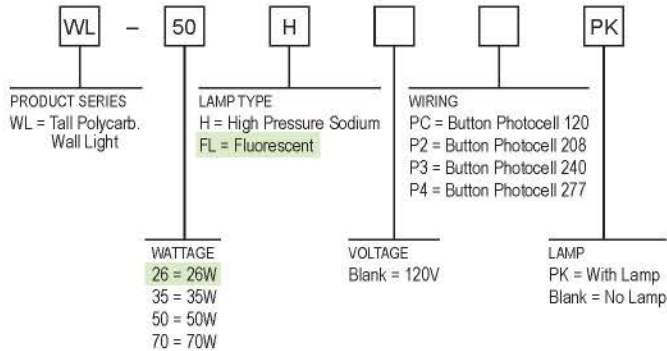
WL – 50 H PK

PRODUCT SERIES
WL = Tall Polycarb. Wall Light

LAMP TYPE
H = High Pressure Sodium
FL = Fluorescent

WIRING
PC = Button Photocell 120
P2 = Button Photocell 208
P3 = Button Photocell 240
P4 = Button Photocell 277

WATTAGE
26 = 26W
35 = 35W
50 = 50W
70 = 70W

VOLTAGE
Blank = 120V

LAMP
PK = With Lamp
Blank = No Lamp